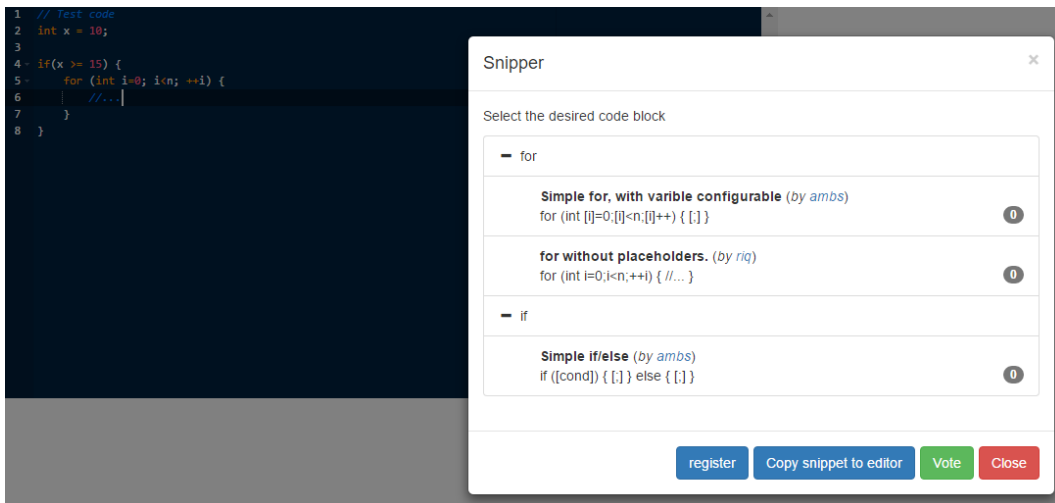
1 // Test code
2 int x = 10;
3
4 if(x >= 15) {
5 for (int i=0; i<n; ++i) {
6 //...
7 }
8 }

Snipper

×

Select the desired code block

− for

Simple for, with varible configurable (by ambs)
for (int [i]=0;[i]<n;[i]++) { [;] }
0

for without placeholders. (by riq)
for (int i=0;i<n;++i) { //... }
0

− if

Simple if/else (by ambs)
if ([cond]) { [;] } else { [;] }
0

register Copy snippet to editor Vote Close